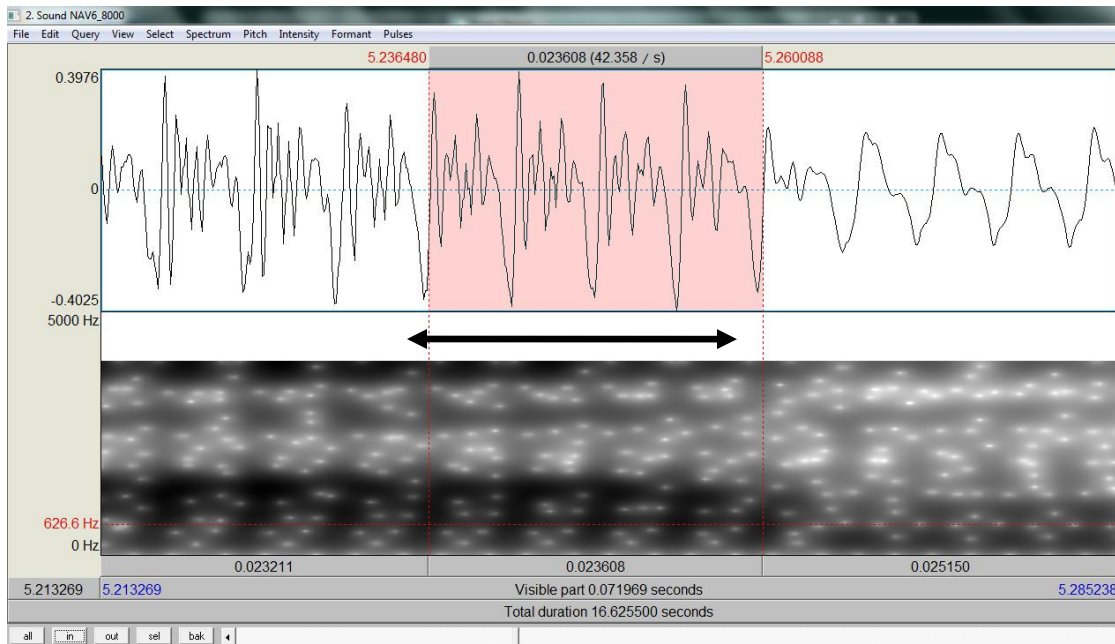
2. Sound NAV6_8000

File Edit Query View Select Spectrum Pitch Intensity Formant Pulses

5.236480

0.023608 (42.358 / s)

5.260088

0.3976

0

-0.4025

5000 Hz

626.6 Hz

0 Hz

0.023211

0.023608

0.025150

5.213269

5.213269

Visible part 0.071969 seconds

5.285238

Total duration 16.625500 seconds

all in out sel bak